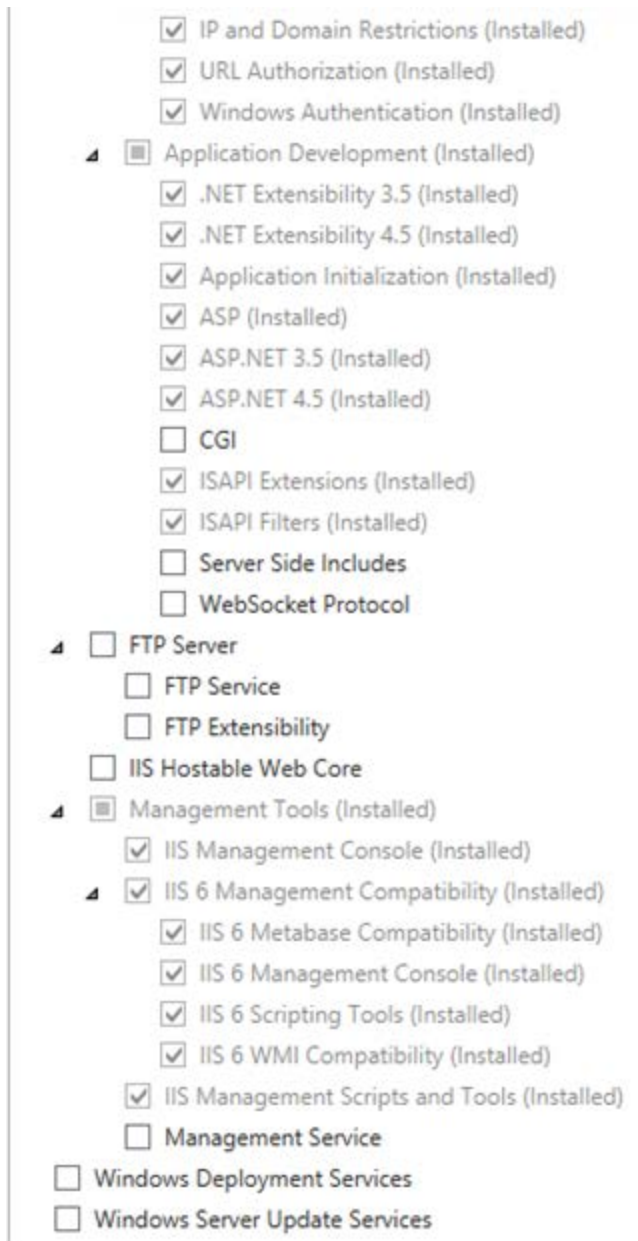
IP and Domain Restrictions (Installed)
URL Authorization (Installed)
Windows Authentication (Installed)
Application Development (Installed)
.NET Extensibility 3.5 (Installed)
.NET Extensibility 4.5 (Installed)
Application Initialization (Installed)
ASP (Installed)
ASP.NET 3.5 (Installed)
ASP.NET 4.5 (Installed)
CGI
ISAPI Extensions (Installed)
ISAPI Filters (Installed)
Server Side Includes
WebSocket Protocol
FTP Server
FTP Service
FTP Extensibility
IIS Hostable Web Core
Management Tools (Installed)
IIS Management Console (Installed)
IIS 6 Management Compatibility (Installed)
IIS 6 Metabase Compatibility (Installed)
IIS 6 Management Console (Installed)
IIS 6 Scripting Tools (Installed)
IIS 6 WMI Compatibility (Installed)
IIS Management Scripts and Tools (Installed)
Management Service
Windows Deployment Services
Windows Server Update Services